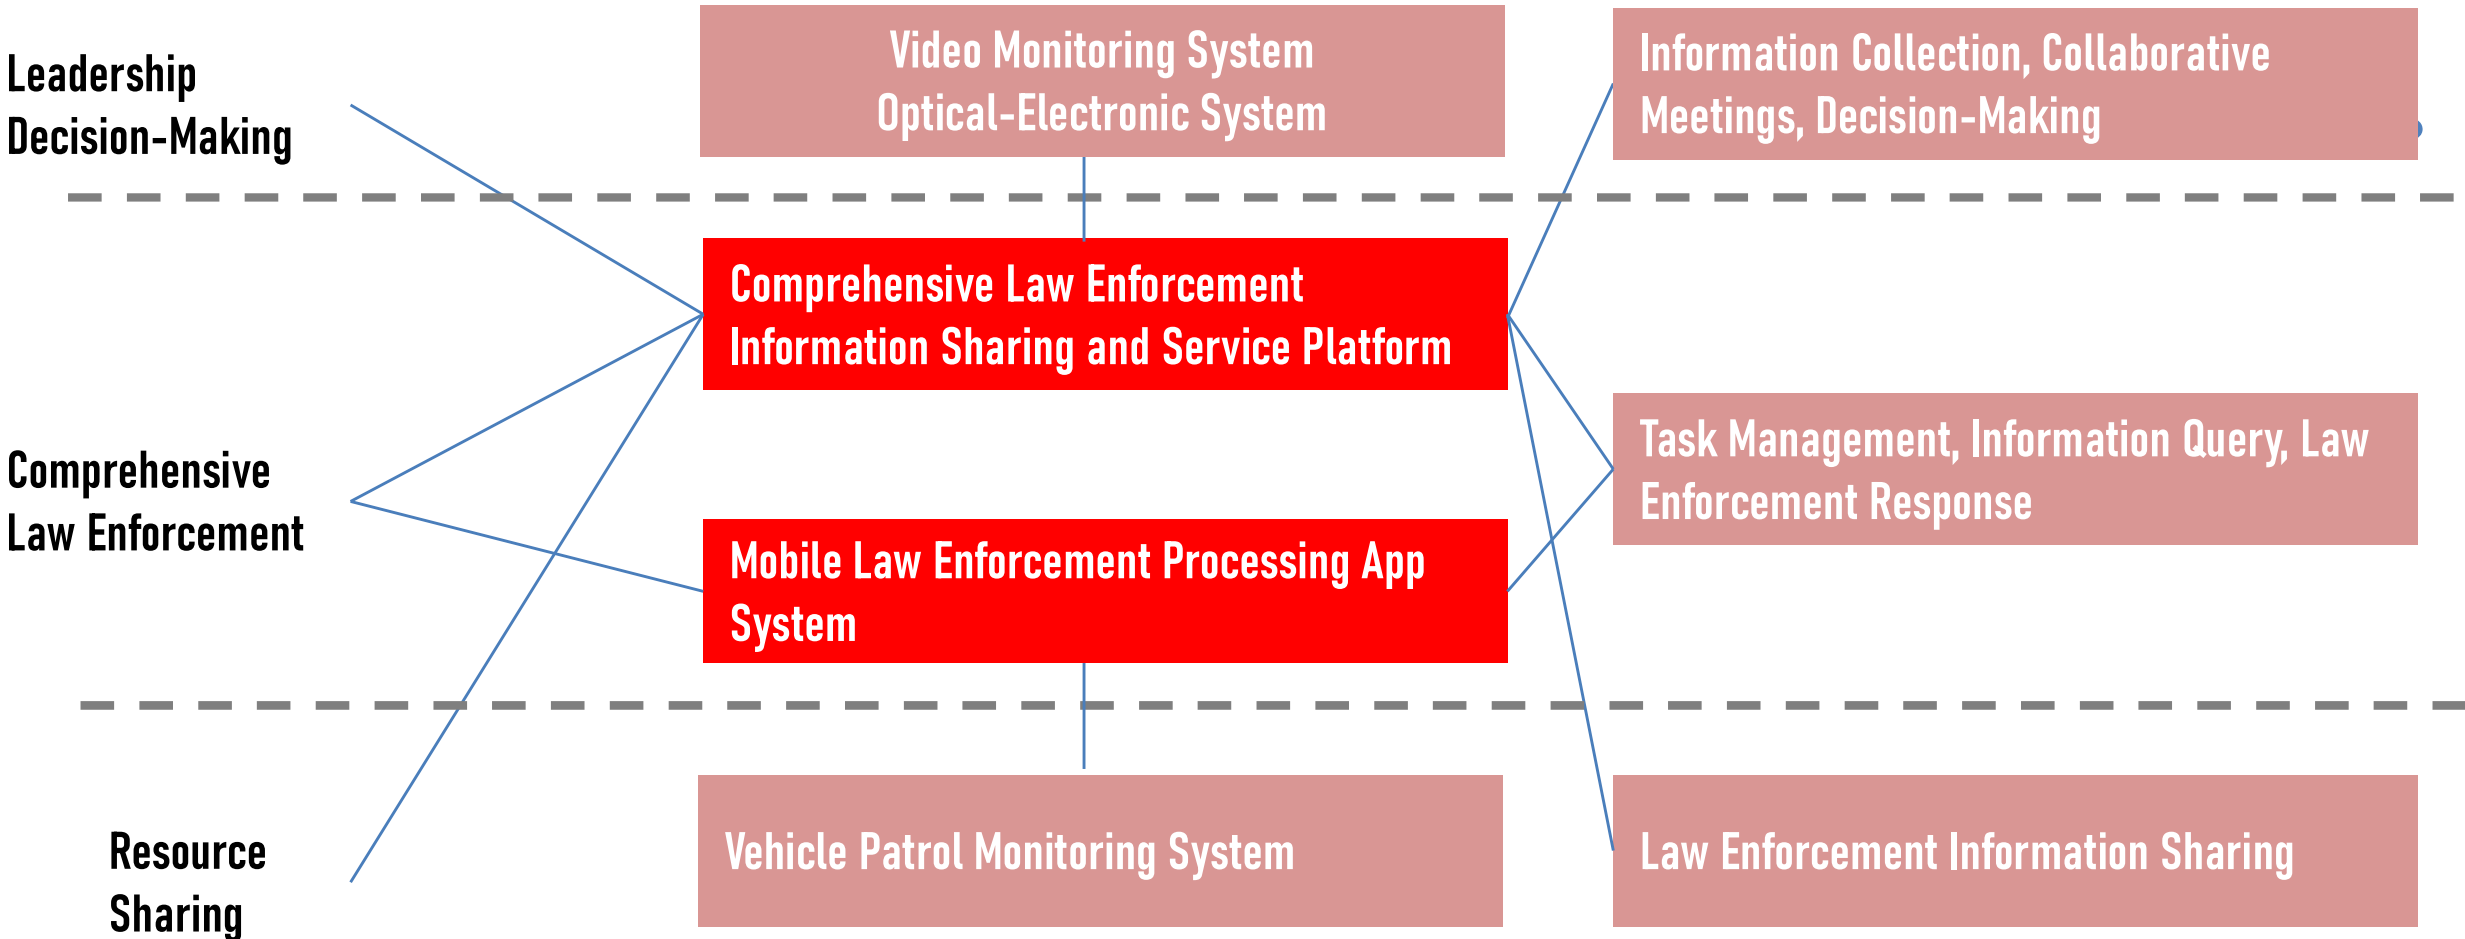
Leadership Decision-Making

Video Monitoring System
Optical-Electronic System

Information Collection, Collaborative Meetings, Decision-Making

Comprehensive Law Enforcement Information Sharing and Service Platform

Comprehensive Law Enforcement

Task Management, Information Query, Law Enforcement Response

Mobile Law Enforcement Processing App System

Resource Sharing

Vehicle Patrol Monitoring System

Law Enforcement Information Sharing